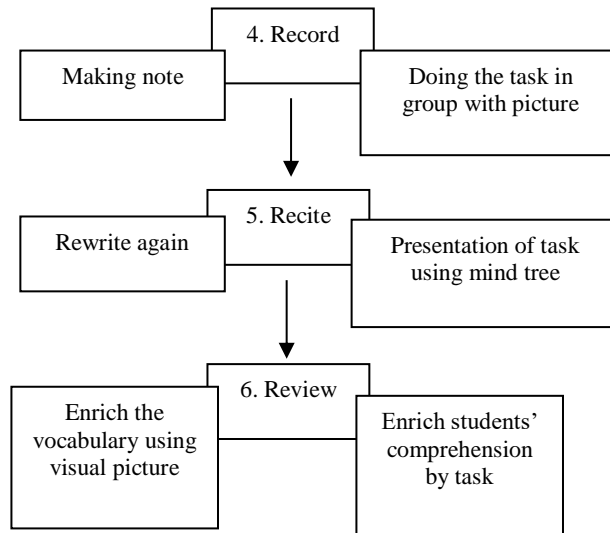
4. Record

Making note

Doing the task in group with picture

5. Recite

Rewrite again

Presentation of task using mind tree

6. Review

Enrich the vocabulary using visual picture

Enrich students' comprehension by task